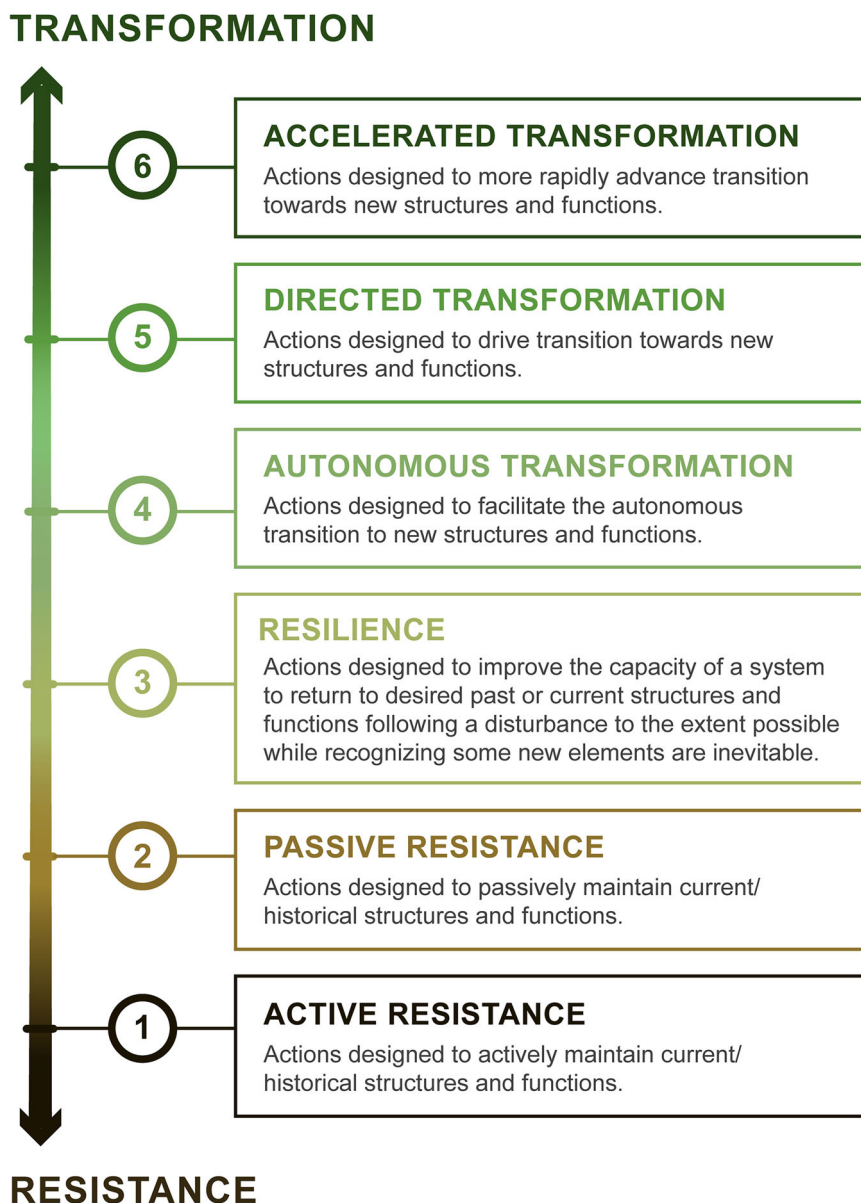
TRANSFORMATION

6

ACCELERATED TRANSFORMATION

Actions designed to more rapidly advance transition towards new structures and functions.

5

DIRECTED TRANSFORMATION

Actions designed to drive transition towards new structures and functions.

4

AUTONOMOUS TRANSFORMATION

Actions designed to facilitate the autonomous transition to new structures and functions.

3

RESILIENCE

Actions designed to improve the capacity of a system to return to desired past or current structures and functions following a disturbance to the extent possible while recognizing some new elements are inevitable.

2

PASSIVE RESISTANCE

Actions designed to passively maintain current/ historical structures and functions.

1

ACTIVE RESISTANCE

Actions designed to actively maintain current/ historical structures and functions.

RESISTANCE